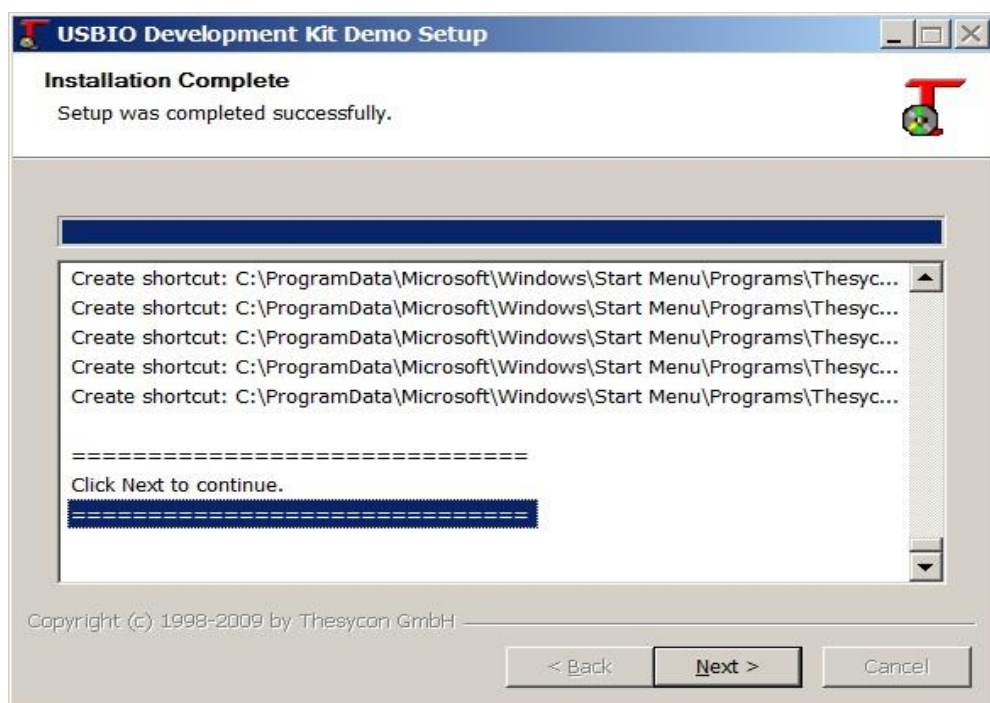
USBIO Development Kit Demo Setup

Installation Complete
Setup was completed successfully.

Create shortcut: C:\ProgramData\Microsoft\Windows\Start Menu\Programs\Thesyc...
Create shortcut: C:\ProgramData\Microsoft\Windows\Start Menu\Programs\Thesyc...
Create shortcut: C:\ProgramData\Microsoft\Windows\Start Menu\Programs\Thesyc...
Create shortcut: C:\ProgramData\Microsoft\Windows\Start Menu\Programs\Thesyc...
Create shortcut: C:\ProgramData\Microsoft\Windows\Start Menu\Programs\Thesyc...

==============================
Click Next to continue.
==============================

Copyright (c) 1998-2009 by Thesycon GmbH

< Back
Next >
Cancel